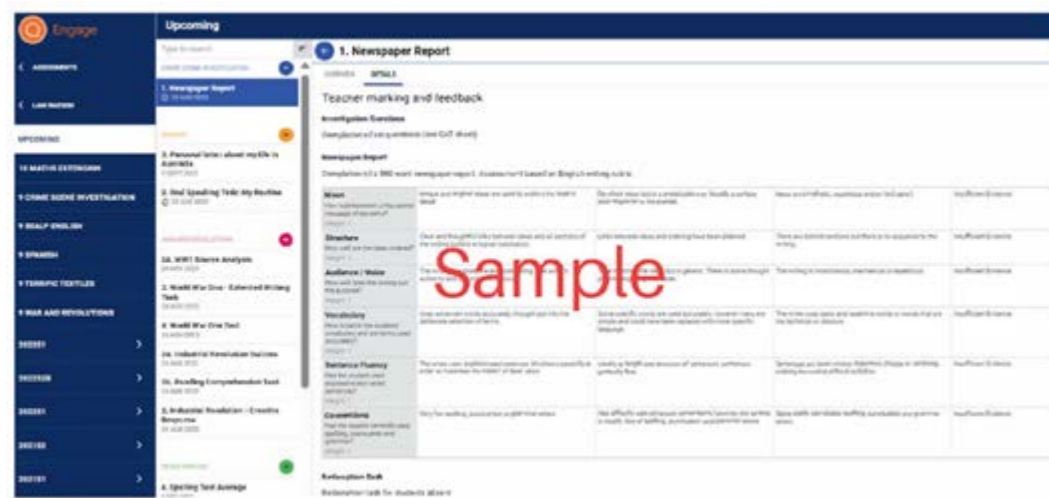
Engage

Upcoming

< ASSESSMENTS

< LAMINATION

UPCOMING

10 MATHS EXTENSION

9 CRIME SCENE INVESTIGATION

9 REALP ENGLISH

9 SPANISH

9 TERRIFIC TEXTILES

9 WAR AND REVOLUTIONS

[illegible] >

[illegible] >

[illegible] >

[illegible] >

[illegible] >

Type to search

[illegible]

1. Newspaper Report
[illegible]

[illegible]

3. Personal letter about my life in Australia
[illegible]

2. Oral Speaking Task: My Routine
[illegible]

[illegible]

2A. WW1 Source Analysis
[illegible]

2. World War One - Extended Writing Task
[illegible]

4. World War One Test
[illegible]

2A. Industrial Revolution Quizzes
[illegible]

3C. Reading Comprehension Test
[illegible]

2. Industrial Revolution - Creative Response
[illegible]

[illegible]

4. Spelling Test Average
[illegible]

1. Newspaper Report

OVERVIEW DETAILS

Teacher marking and feedback

Investigation Questions

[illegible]

Newspaper Report

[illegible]

| Ideas | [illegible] | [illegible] | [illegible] | Insufficient Evidence |
|---|---|---|---|---|
| Structure | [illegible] | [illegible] | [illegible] | Insufficient Evidence |
| Audience / Voice | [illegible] | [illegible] | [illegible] | Insufficient Evidence |
| Vocabulary | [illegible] | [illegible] | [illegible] | Insufficient Evidence |
| Sentence Fluency | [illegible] | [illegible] | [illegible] | Insufficient Evidence |
| Conventions | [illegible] | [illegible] | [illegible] | Insufficient Evidence |

Sample

Redemption Task

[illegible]